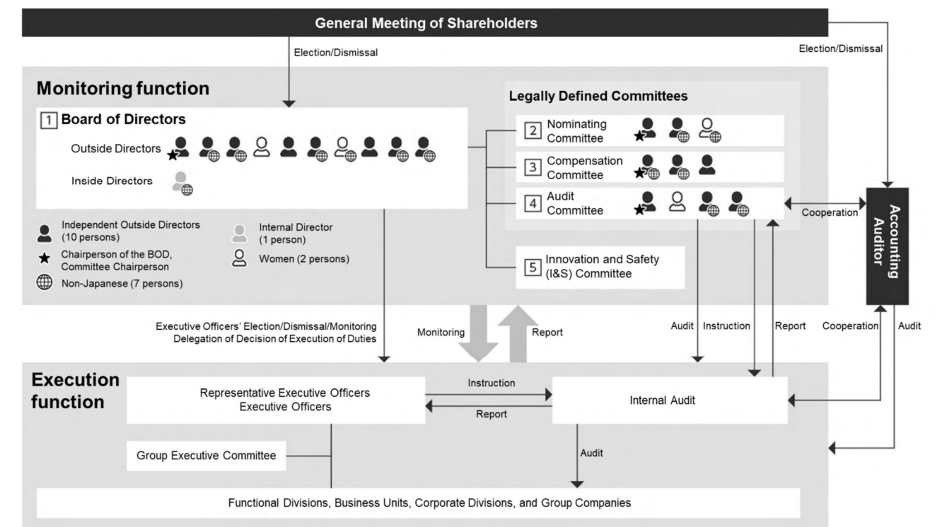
General Meeting of Shareholders

Election/Dismissal

Election/Dismissal

Monitoring function

1 Board of Directors

Outside Directors

Inside Directors

Legally Defined Committees

2 Nominating Committee

3 Compensation Committee

4 Audit Committee

5 Innovation and Safety (I&S) Committee

Independent Outside Directors (10 persons)

Chairperson of the BOD, Committee Chairperson

Non-Japanese (7 persons)

Internal Director (1 person)

Women (2 persons)

Cooperation

Accounting Auditor

Executive Officers' Election/Dismissal/Monitoring Delegation of Decision of Execution of Duties

Monitoring

Report

Audit

Instruction

Report

Cooperation

Audit

Execution function

Representative Executive Officers Executive Officers

Instruction

Report

Internal Audit

Group Executive Committee

Audit

Functional Divisions, Business Units, Corporate Divisions, and Group Companies